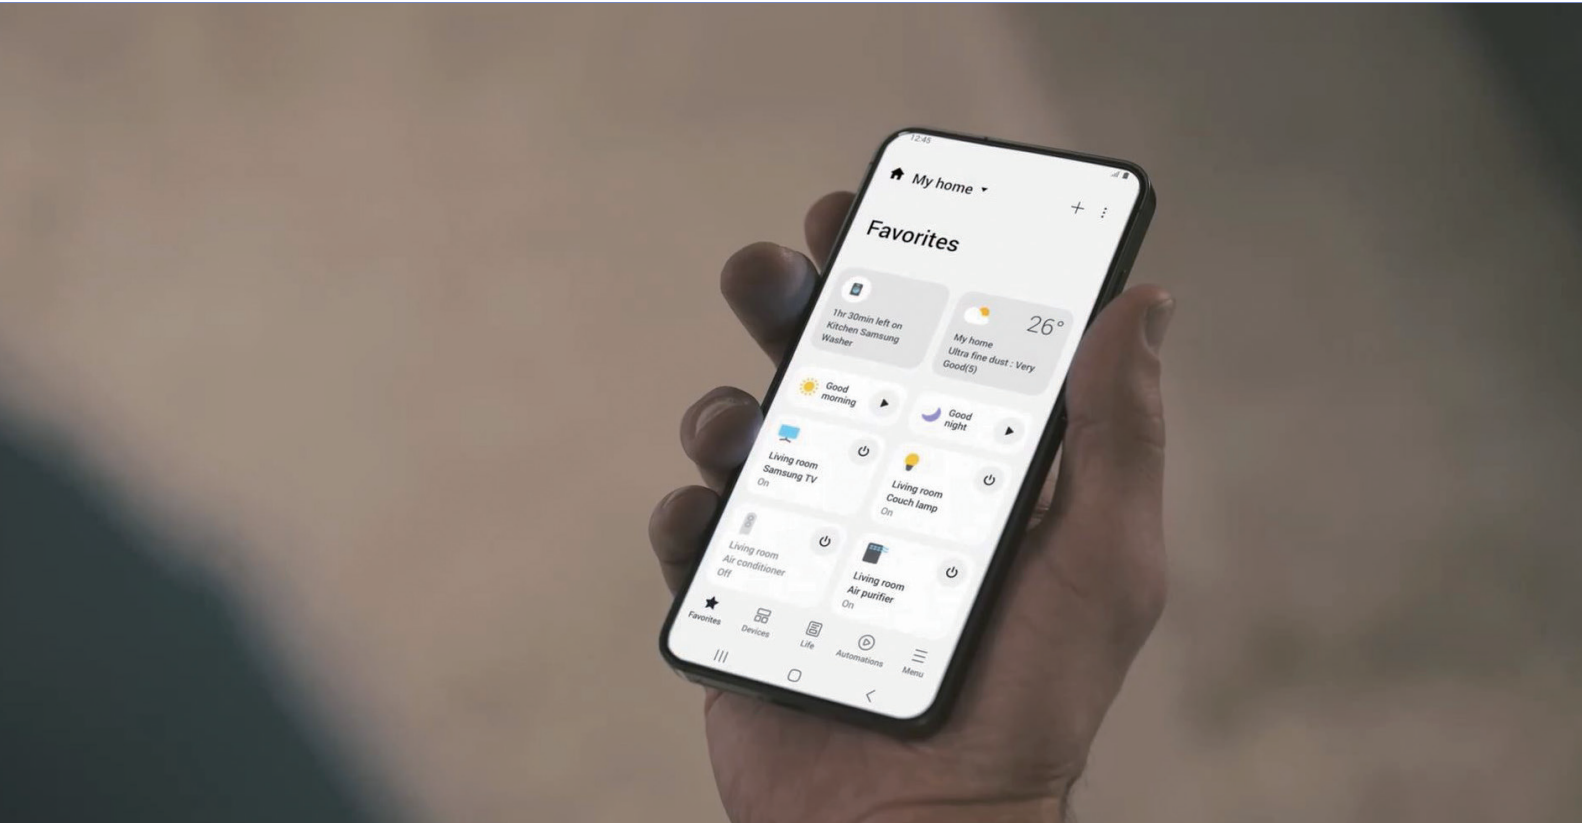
12:45

My home

+ ⋮

Favorites

1hr 30min left on Kitchen Samsung Washer

26°
My home
Ultra fine dust : Very Good(5)

Good morning

Good night

Living room Samsung TV
On

Living room Couch lamp
On

Living room Air conditioner
Off

Living room Air purifier
On

Favorites
Devices
Life
Automations
Menu